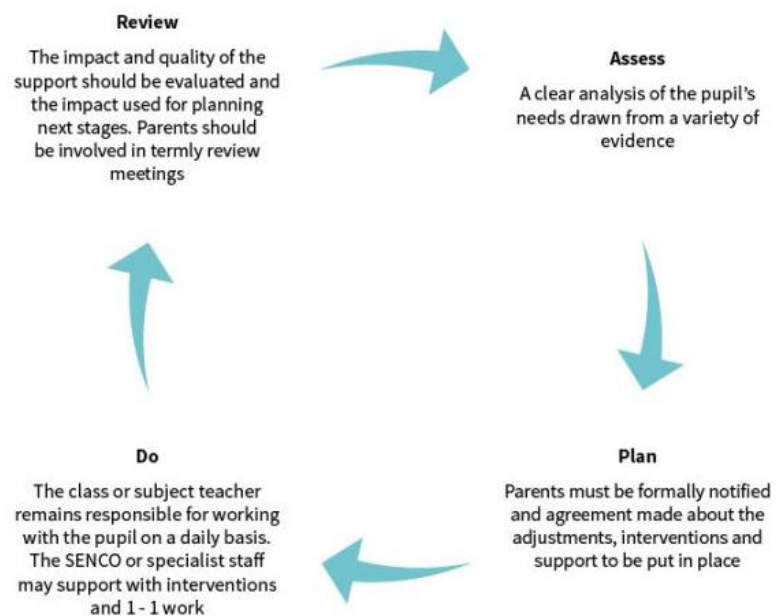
Review

The impact and quality of the support should be evaluated and the impact used for planning next stages. Parents should be involved in termly review meetings

Assess

A clear analysis of the pupil's needs drawn from a variety of evidence

Plan

Parents must be formally notified and agreement made about the adjustments, interventions and support to be put in place

Do

The class or subject teacher remains responsible for working with the pupil on a daily basis. The SENCO or specialist staff may support with interventions and 1 - 1 work